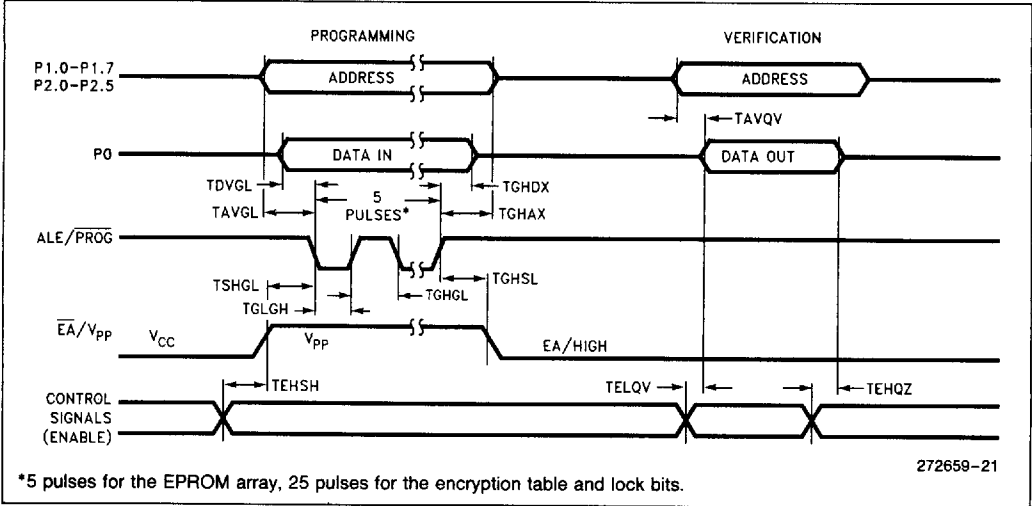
PROGRAMMING

VERIFICATION

P1.0–P1.7
P2.0–P2.5

ADDRESS

ADDRESS

TAVQV

P0

DATA IN

DATA OUT

TDVGL

TGHDX

TAVGL

5
PULSES*

TGHAX

ALE/$\overline{PROG}$

TSHGL

TGHGL

TGHSL

TGLGH

$\overline{EA}/V_{PP}$

$V_{CC}$

$V_{PP}$

EA/HIGH

CONTROL
SIGNALS
(ENABLE)

TEHSH

TELQV

TEHQZ

272659–21

*5 pulses for the EPROM array, 25 pulses for the encryption table and lock bits.